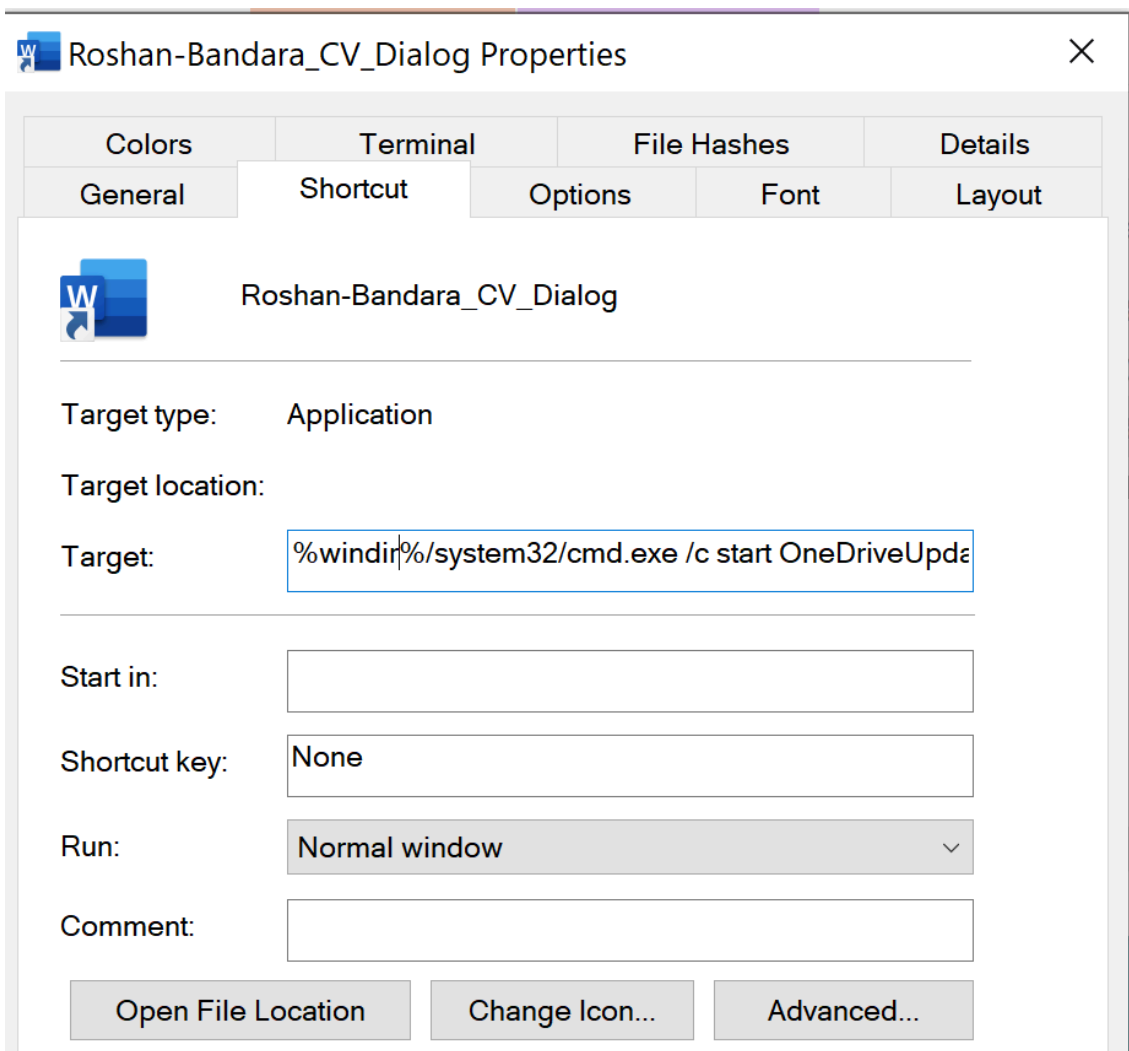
Roshan-Bandara_CV_Dialog Properties

Colors
Terminal
File Hashes
Details
General
Shortcut
Options
Font
Layout

Roshan-Bandara_CV_Dialog

Target type: Application

Target location:

Target: %windir%/system32/cmd.exe /c start OneDriveUpda

Start in:

Shortcut key: None

Run: Normal window

Comment:

Open File Location
Change Icon...
Advanced...